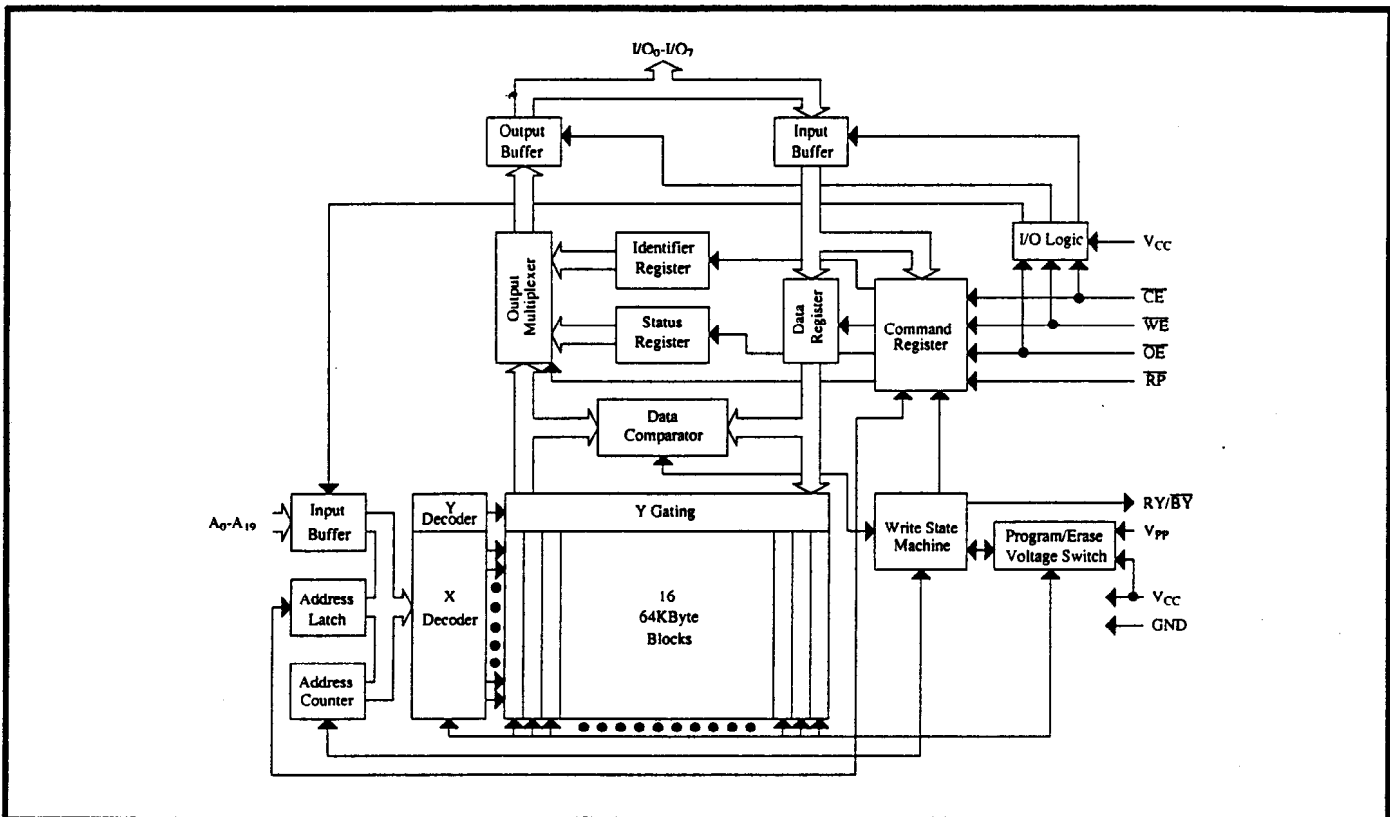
$I/O_0$-$I/O_7$

Output Buffer

Input Buffer

I/O Logic

$V_{CC}$

Output Multiplexer

Identifier Register

Status Register

Data Register

Command Register

$\overline{CE}$

$\overline{WE}$

$\overline{OE}$

$\overline{RP}$

Data Comparator

$A_0$-$A_{19}$

Input Buffer

Address Latch

Address Counter

Y Decoder

X Decoder

Y Gating

16 64KByte Blocks

Write State Machine

RY/$\overline{BY}$

$V_{PP}$

Program/Erase Voltage Switch

$V_{CC}$

GND